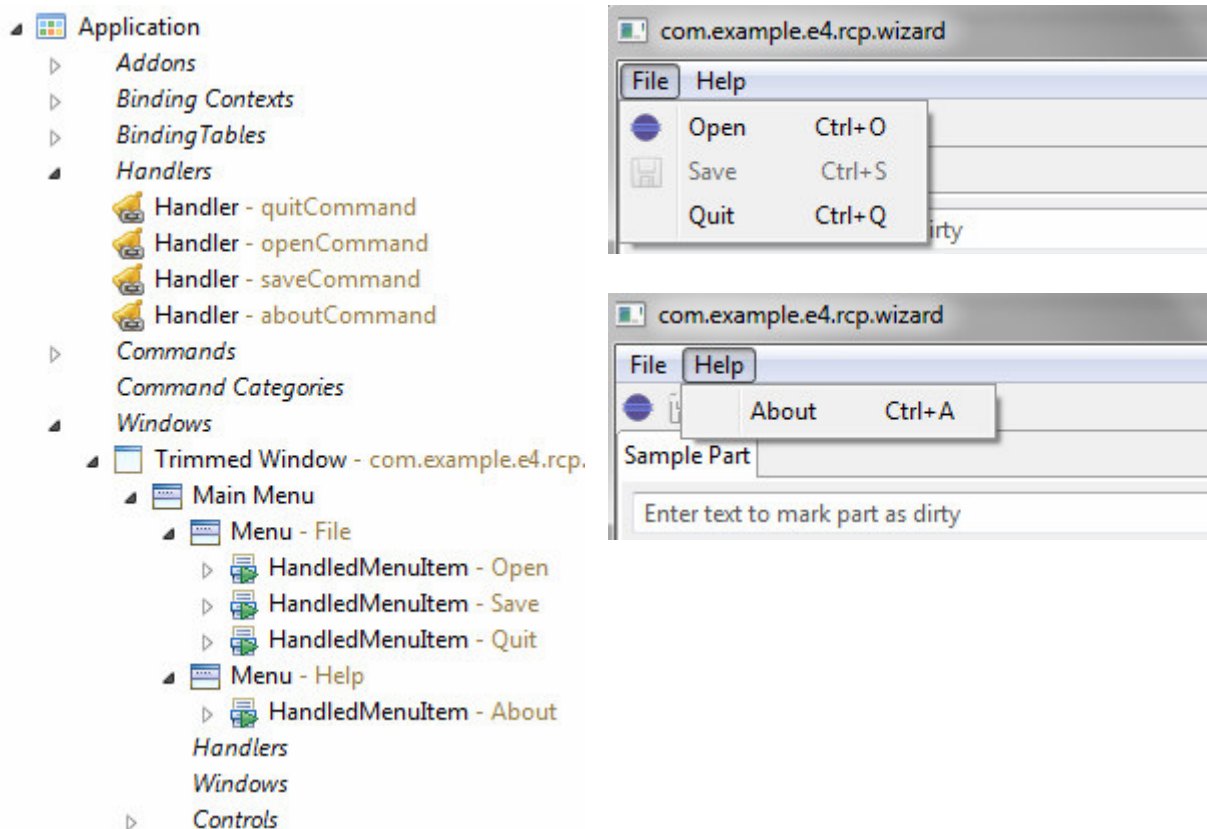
Application
Addons
Binding Contexts
BindingTables
Handlers
Handler - quitCommand
Handler - openCommand
Handler - saveCommand
Handler - aboutCommand
Commands
Command Categories
Windows
Trimmed Window - com.example.e4.rcp.
Main Menu
Menu - File
HandledMenuItem - Open
HandledMenuItem - Save
HandledMenuItem - Quit
Menu - Help
HandledMenuItem - About
Handlers
Windows
Controls

com.example.e4.rcp.wizard
File Help
Open Ctrl+O
Save Ctrl+S
Quit Ctrl+Q
irty

com.example.e4.rcp.wizard
File Help
About Ctrl+A
Sample Part
Enter text to mark part as dirty